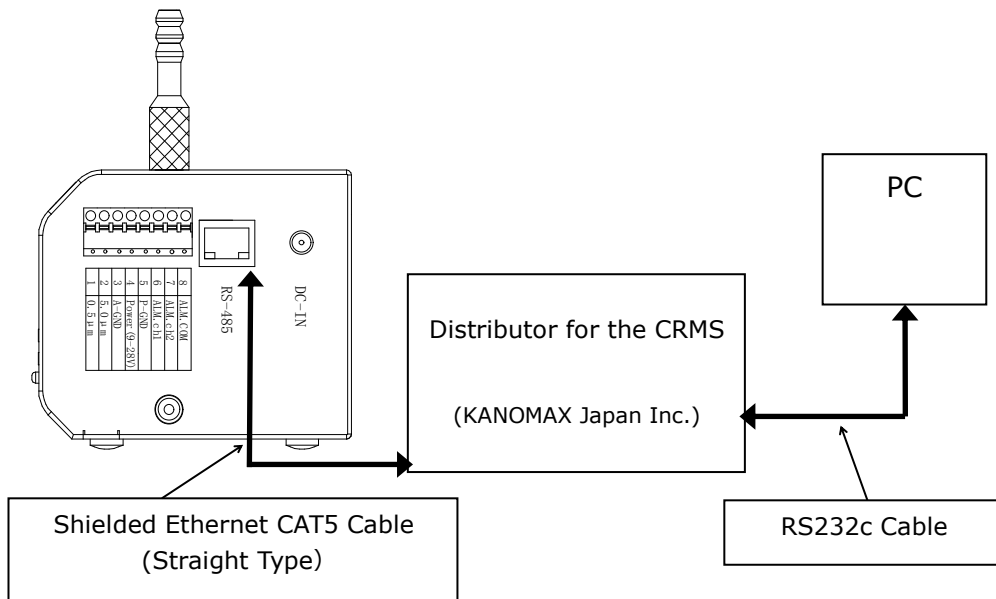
1 0.5μm
2 5.0μm
3 A-GND
4 Power (9-28V)
5 P-GND
6 ALM.ch1
7 ALM.ch2
8 ALM.COM

RS-485

DC-IN

PC

Distributor for the CRMS

(KANOMAX Japan Inc.)

Shielded Ethernet CAT5 Cable (Straight Type)

RS232c Cable